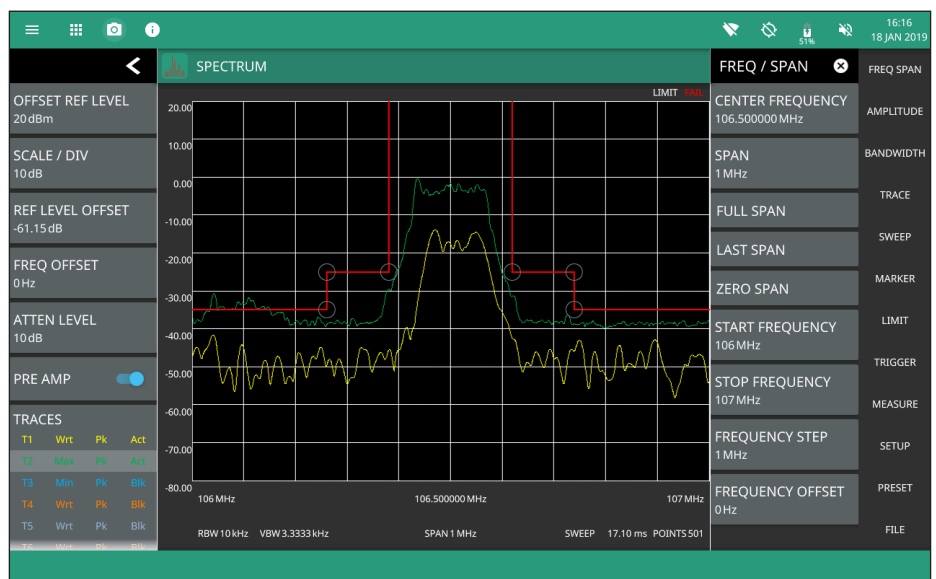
16:16
18 JAN 2019
51%

SPECTRUM

OFFSET REF LEVEL
20 dBm

SCALE / DIV
10 dB

REF LEVEL OFFSET
-61.15 dB

FREQ OFFSET
0 Hz

ATTEN LEVEL
10 dB

PRE AMP

TRACES

| | | | |
|---|---|---|---|
| T1 | Wrt | Pk | Act |
| T2 | Max | Pk | Act |
| T3 | Min | Pk | Blk |
| T4 | Wrt | Pk | Blk |
| T5 | Wrt | Pk | Blk |
| T6 | Wrt | Pk | Blk |

LIMIT FAIL

20.00
10.00
0.00
-10.00
-20.00
-30.00
-40.00
-50.00
-60.00
-70.00
-80.00

106 MHz
106.500000 MHz
107 MHz

RBW 10 kHz VBW 3.3333 kHz SPAN 1 MHz SWEEP 17.10 ms POINTS 501

FREQ / SPAN

CENTER FREQUENCY
106.500000 MHz

SPAN
1 MHz

FULL SPAN

LAST SPAN

ZERO SPAN

START FREQUENCY
106 MHz

STOP FREQUENCY
107 MHz

FREQUENCY STEP
1 MHz

FREQUENCY OFFSET
0 Hz

FREQ SPAN
AMPLITUDE
BANDWIDTH
TRACE
SWEEP
MARKER
LIMIT
TRIGGER
MEASURE
SETUP
PRESET
FILE